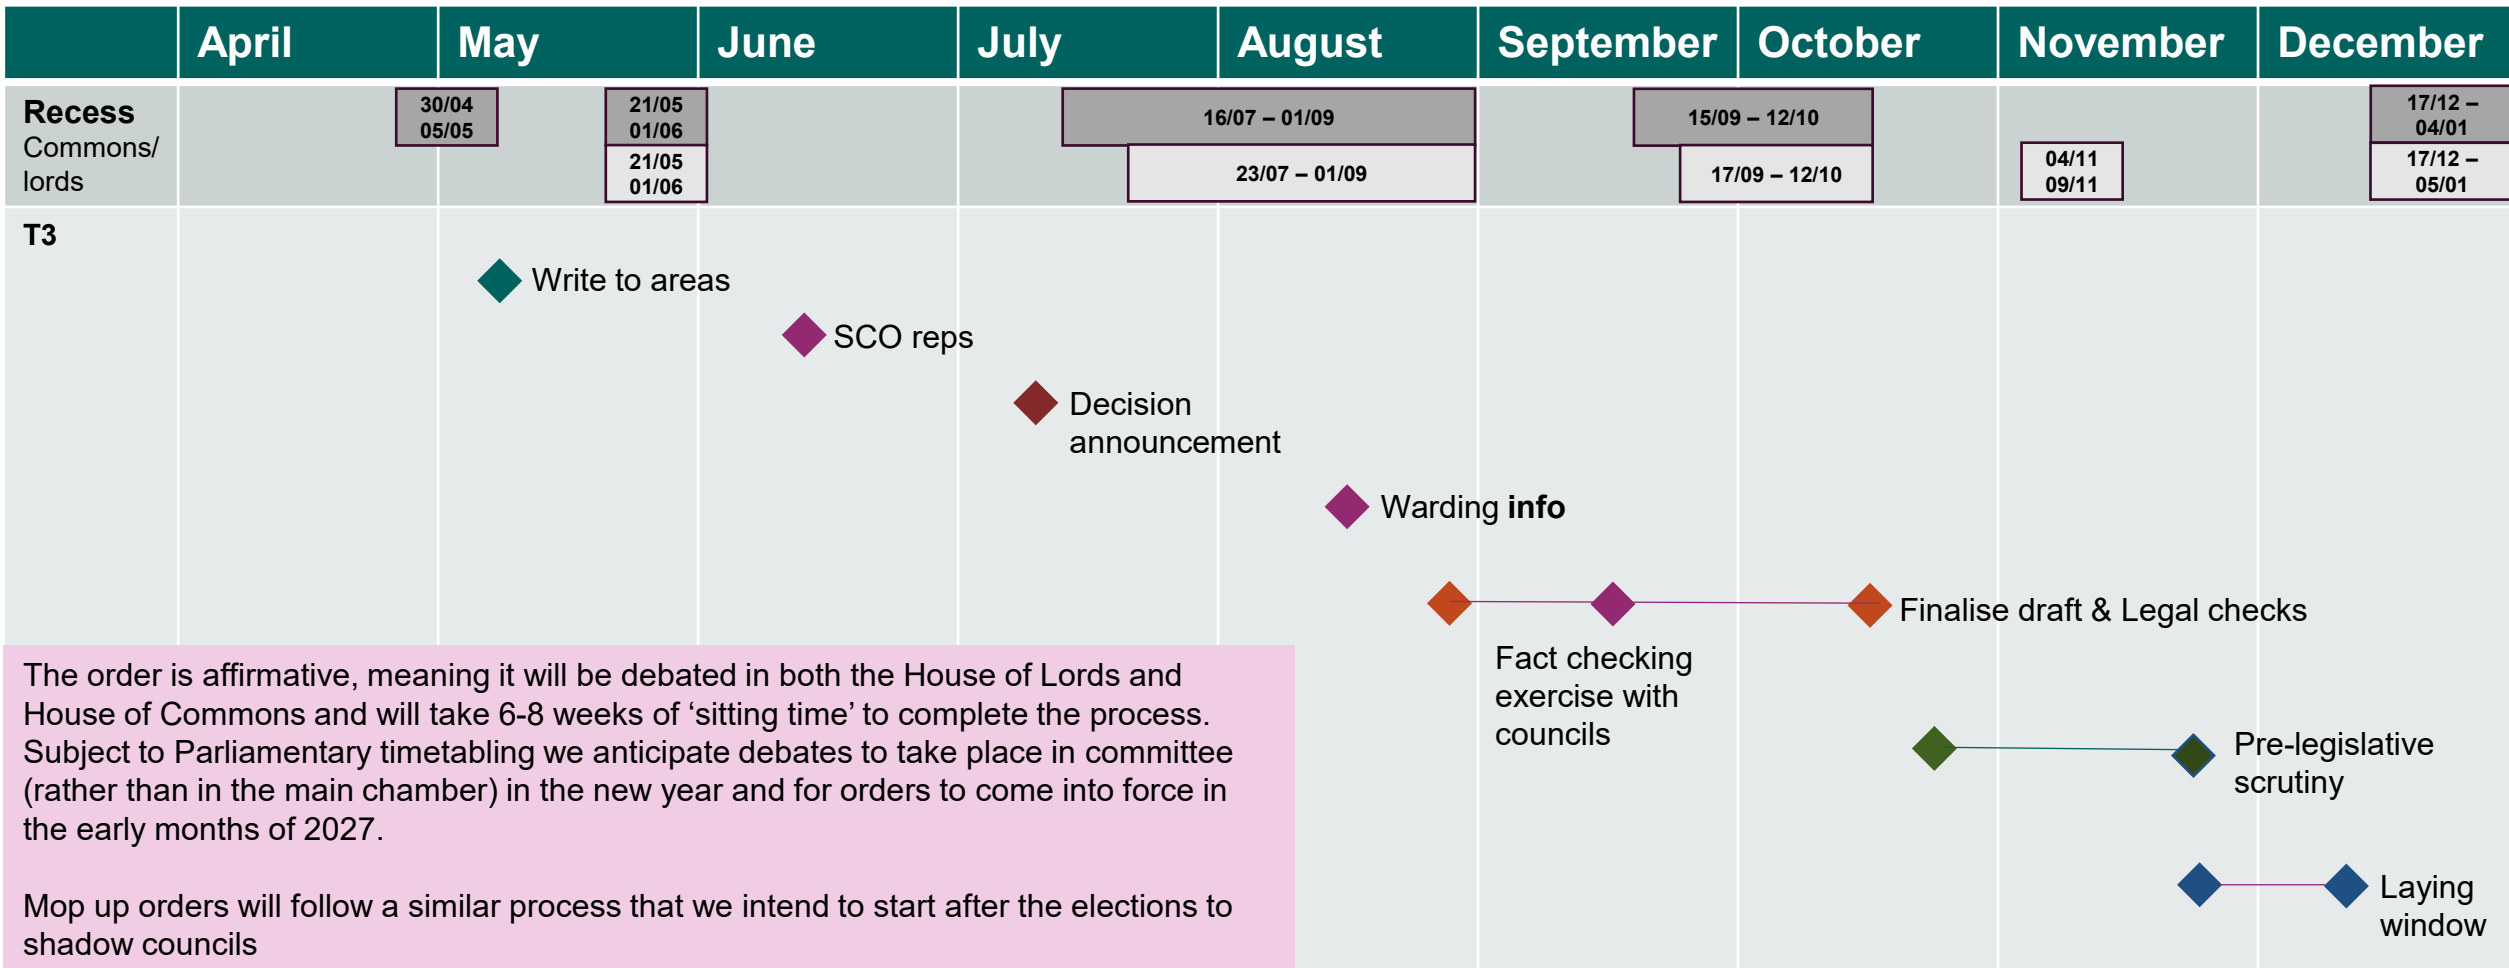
| | April | May | June | July | August | September | October | November | December |
|---|---|---|---|---|---|---|---|---|---|

**Recess** Commons/ lords

30/04 05/05

21/05 01/06

21/05 01/06

16/07 – 01/09

23/07 – 01/09

15/09 – 12/10

17/09 – 12/10

04/11 09/11

17/12 – 04/01

17/12 – 05/01

T3

Write to areas

SCO reps

Decision announcement

Warding **info**

Finalise draft & Legal checks

Fact checking exercise with councils

Pre-legislative scrutiny

Laying window

The order is affirmative, meaning it will be debated in both the House of Lords and House of Commons and will take 6-8 weeks of ‘sitting time’ to complete the process. Subject to Parliamentary timetabling we anticipate debates to take place in committee (rather than in the main chamber) in the new year and for orders to come into force in the early months of 2027.

Mop up orders will follow a similar process that we intend to start after the elections to shadow councils